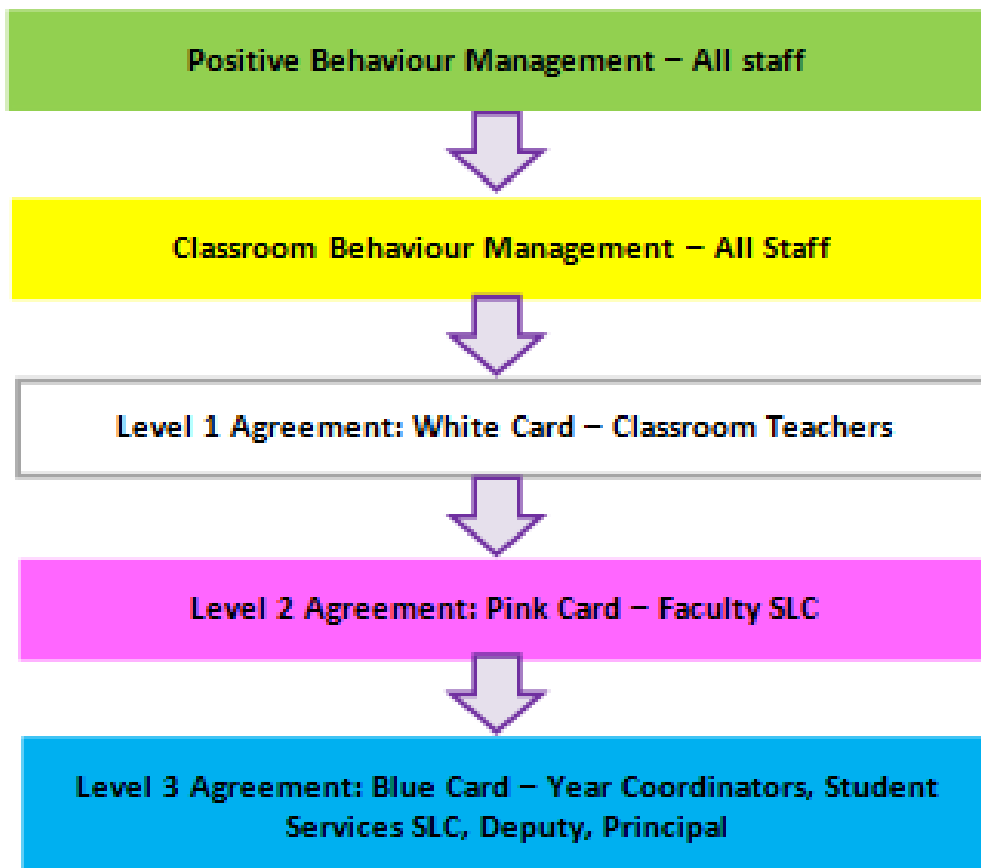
Positive Behaviour Management – All staff

Classroom Behaviour Management – All Staff

Level 1 Agreement: White Card – Classroom Teachers

Level 2 Agreement: Pink Card – Faculty SLC

Level 3 Agreement: Blue Card – Year Coordinators, Student Services SLC, Deputy, Principal